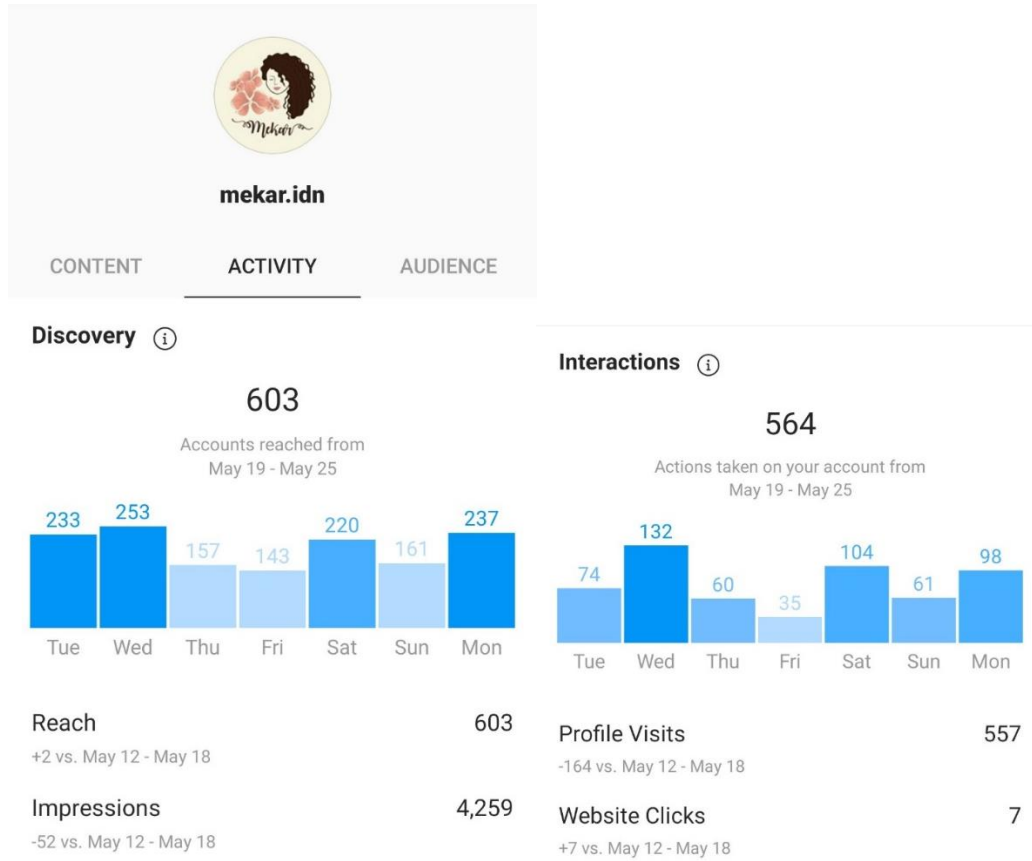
Mekar

mekar.idn

CONTENT ACTIVITY AUDIENCE

Discovery ⓘ

603

Accounts reached from May 19 - May 25

| 233 | 253 | 157 | 143 | 220 | 161 | 237 |
|---|---|---|---|---|---|---|
| Tue | Wed | Thu | Fri | Sat | Sun | Mon |

Reach 603
+2 vs. May 12 - May 18

Impressions 4,259
-52 vs. May 12 - May 18

Interactions ⓘ

564

Actions taken on your account from May 19 - May 25

| 74 | 132 | 60 | 35 | 104 | 61 | 98 |
|---|---|---|---|---|---|---|
| Tue | Wed | Thu | Fri | Sat | Sun | Mon |

Profile Visits 557
-164 vs. May 12 - May 18

Website Clicks 7
+7 vs. May 12 - May 18